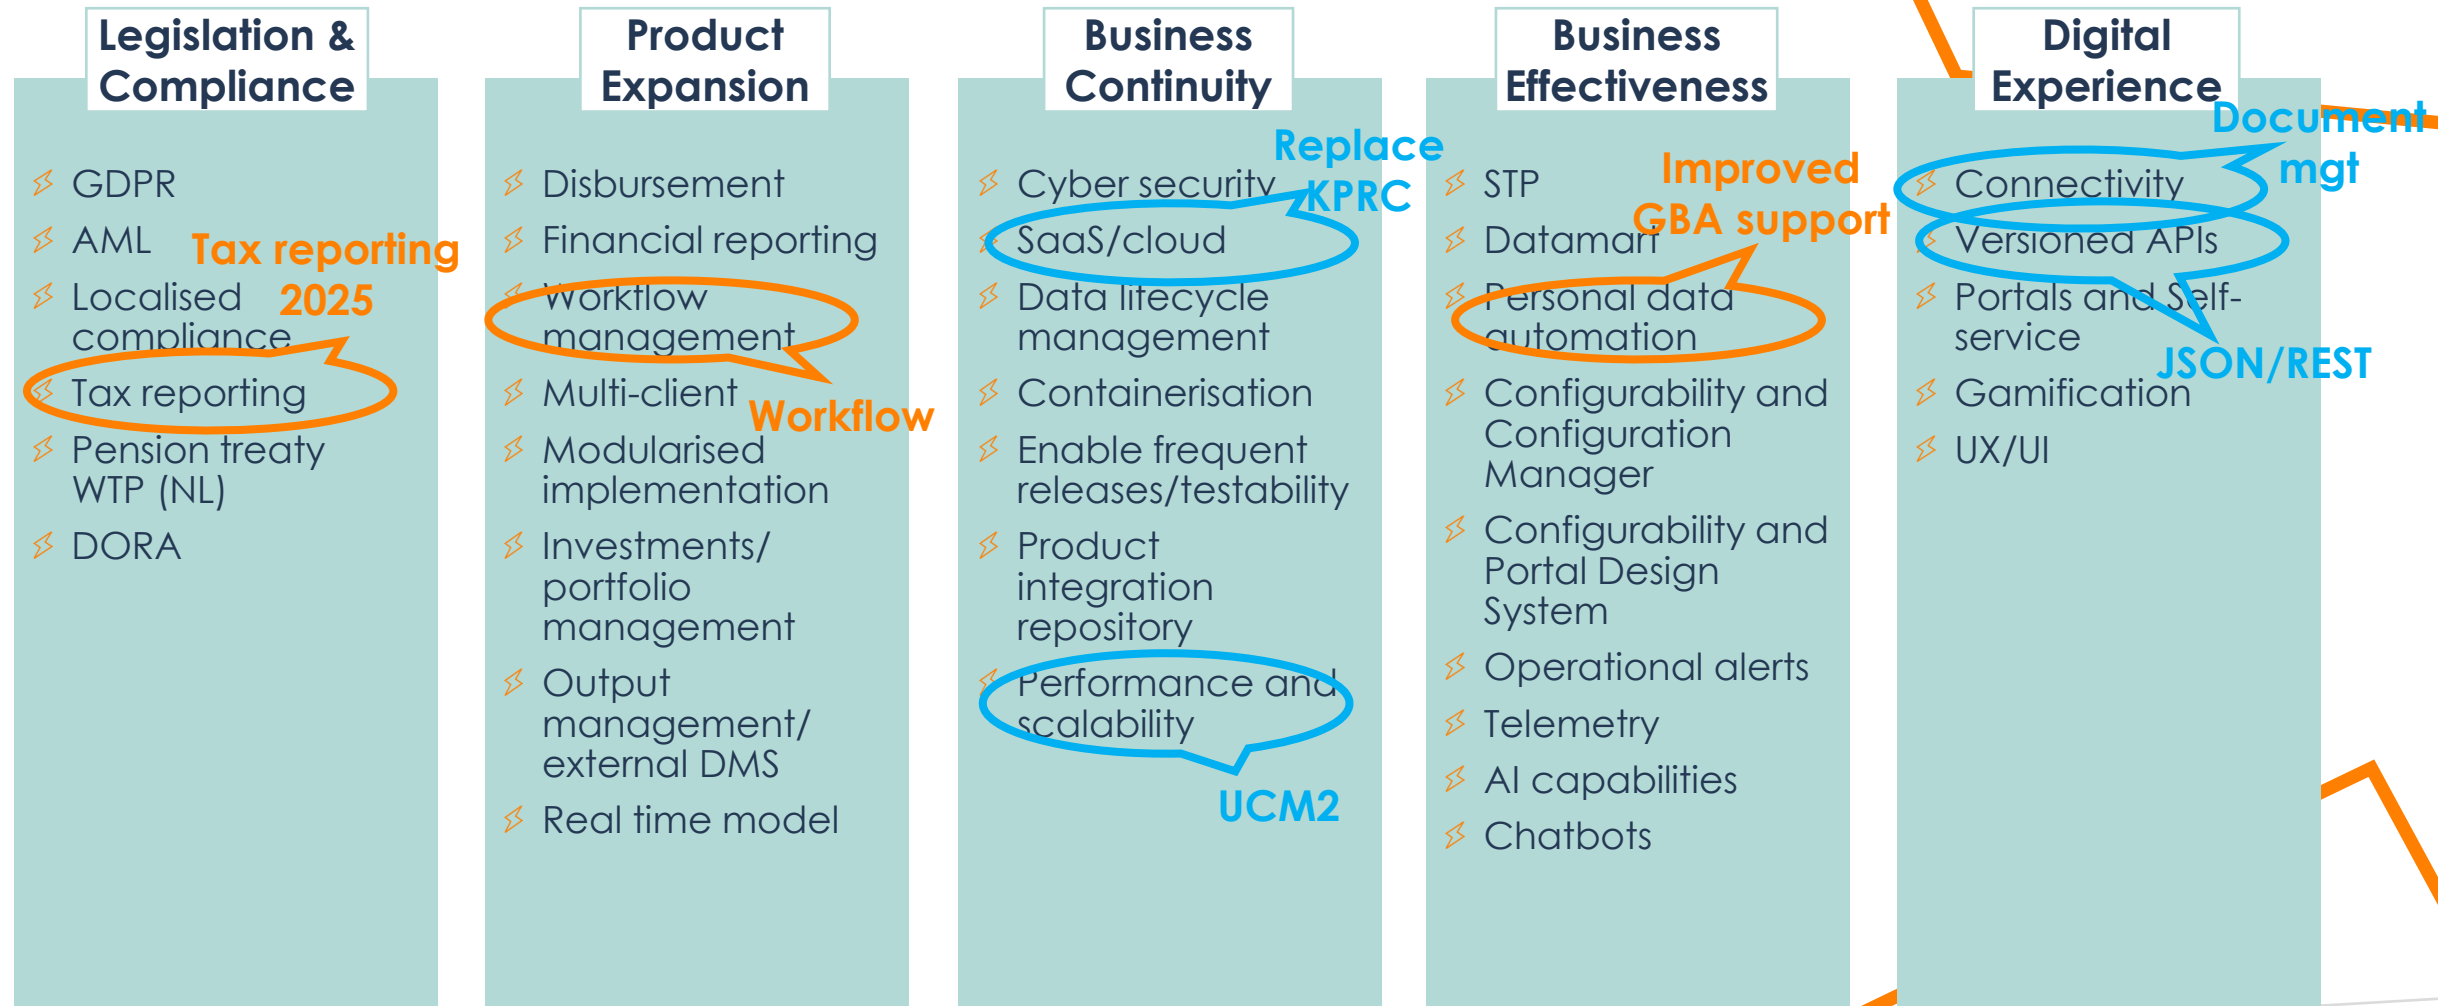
Legislation & Compliance

GDPR
AML
Localised compliance
Tax reporting
Pension treaty WTP (NL)
DORA

Tax reporting 2025

Product Expansion

Disbursement
Financial reporting
Workflow management
Multi-client
Modularised implementation
Investments/ portfolio management
Output management/ external DMS
Real time model

Workflow

Business Continuity

Cyber security
SaaS/cloud
Data lifecycle management
Containerisation
Enable frequent releases/testability
Product integration repository
Performance and scalability

Replace KPRC

UCM2

Business Effectiveness

STP
Datamart
Personal data automation
Configurability and Configuration Manager
Configurability and Portal Design System
Operational alerts
Telemetry
AI capabilities
Chatbots

Improved GBA support

Digital Experience

Connectivity
Versioned APIs
Portals and Self-service
Gamification
UX/UI

Document mgt

JSON/REST